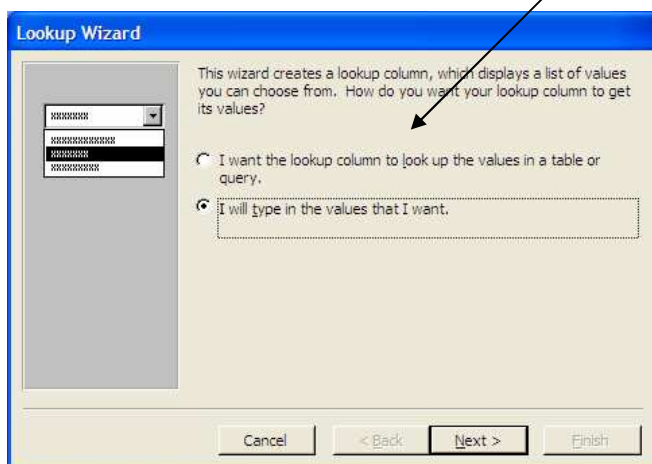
Lookup Wizard

This wizard creates a lookup column, which displays a list of values you can choose from. How do you want your lookup column to get its values?

I want the lookup column to look up the values in a table or query.

I will type in the values that I want.

Cancel

< Back

Next >

Finish